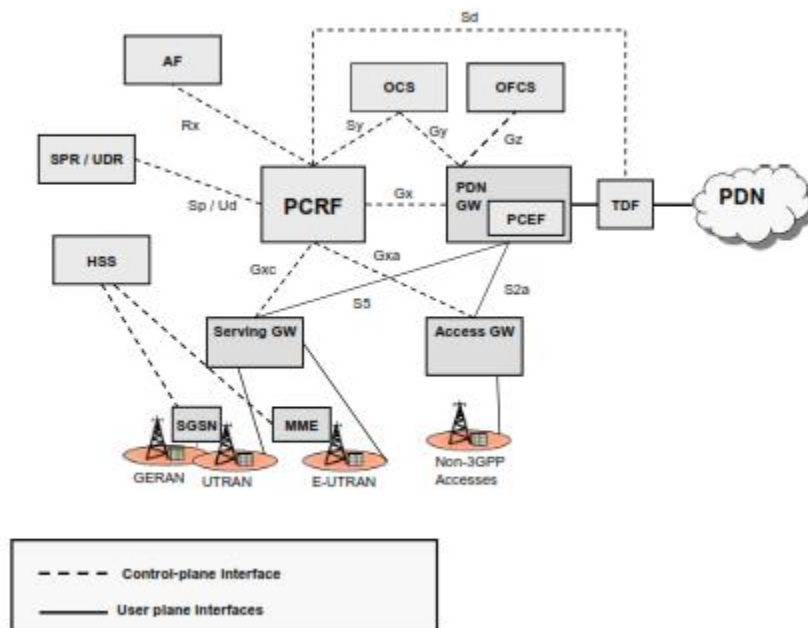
Sd

AF

OCS

OFCS

Rx

Sy

Gy

Gz

SPR / UDR

PCRF

Gx

PDN GW

PCEF

TDF

PDN

Sp / Ud

HSS

Gxc

Gxa

S5

S2a

Serving GW

Access GW

SGSN

MME

GERAN

UTRAN

E-UTRAN

Non-3GPP Accesses

Control-plane Interface

User plane Interfaces